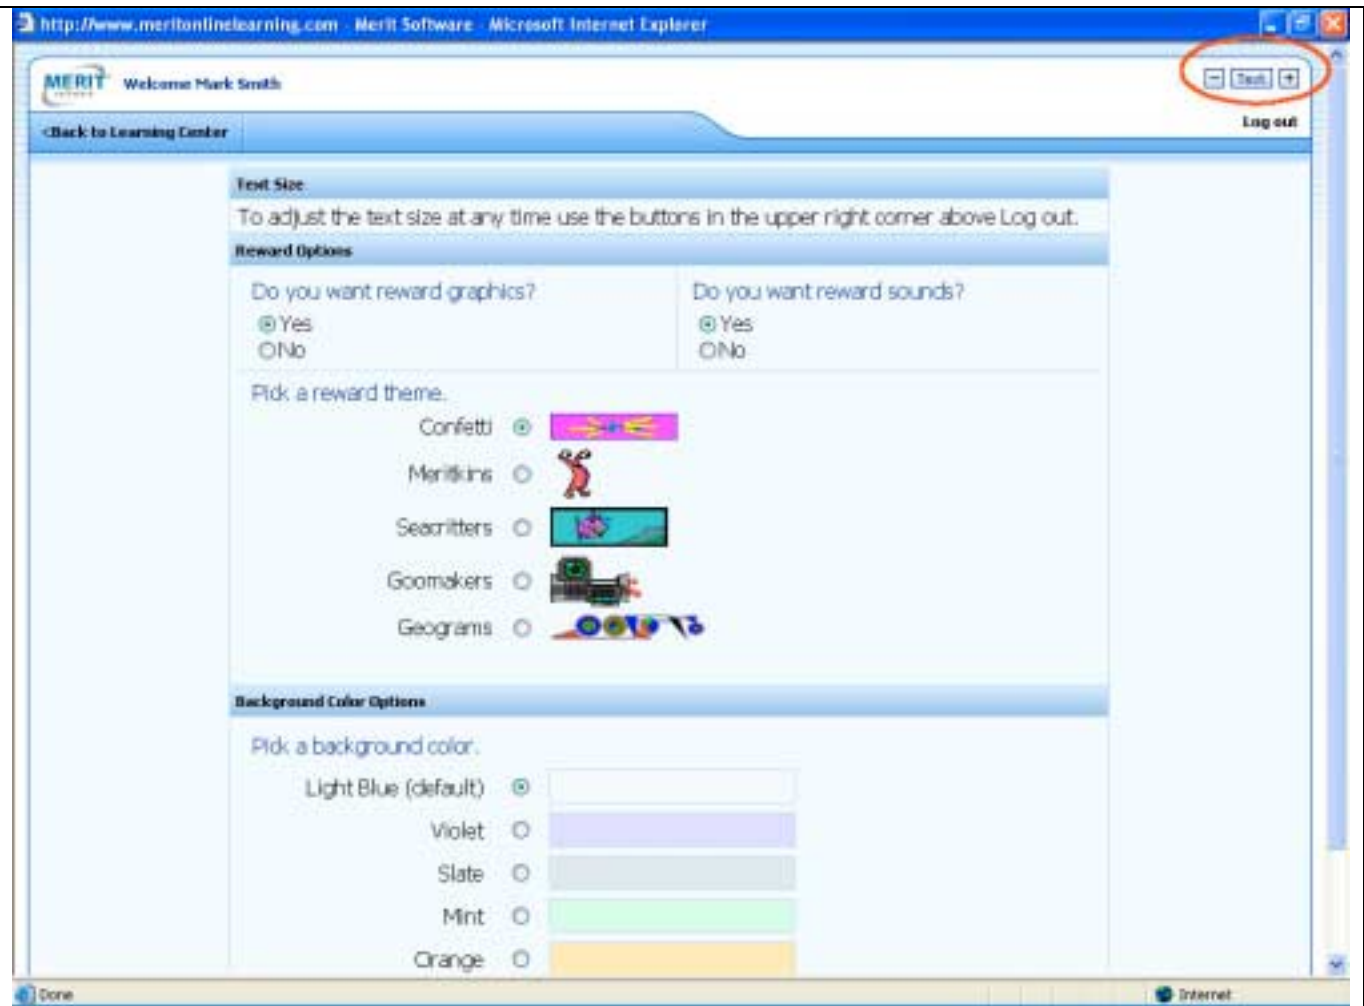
http://www.meritonlinelearning.com - Merit Software - Microsoft Internet Explorer

MERIT Welcome Mark Smith

− Text +

<Back to Learning Center

Log out

Text Size

To adjust the text size at any time use the buttons in the upper right corner above Log out.

Reward Options

Do you want reward graphics?
Yes
No

Do you want reward sounds?
Yes
No

Pick a reward theme.

Confetti

Meritkins

Seacritters

Goomakers

Geograms

Background Color Options

Pick a background color.

Light Blue (default)

Violet

Slate

Mint

Orange

Done

Internet